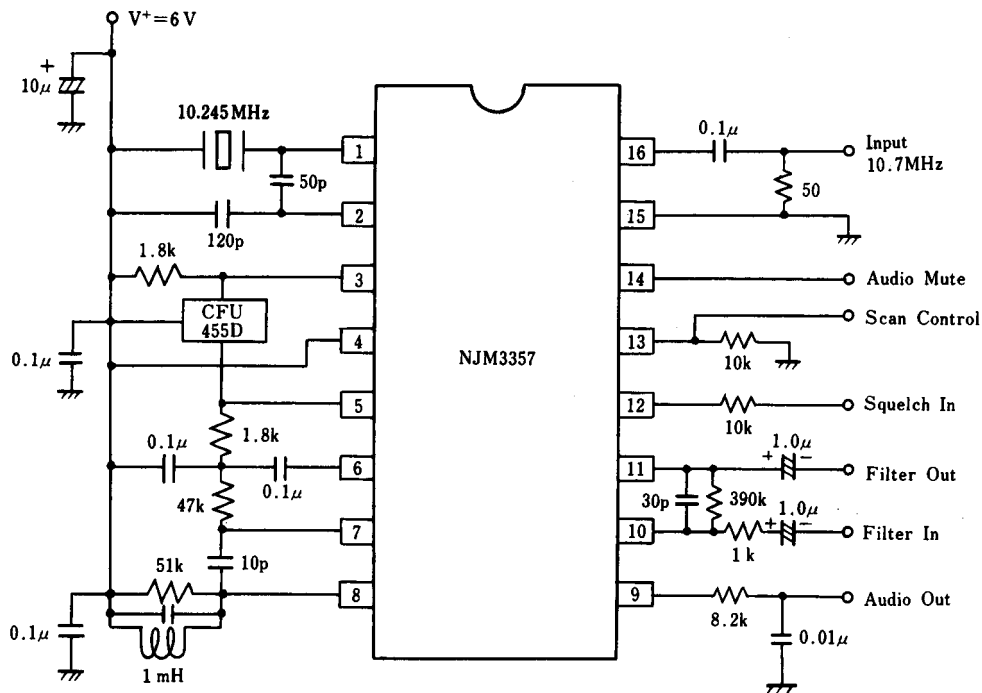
$V^+=6V$
+
$10\mu$
10.245MHz
50p
120p
1.8k
CFU
455D
$0.1\mu$
1.8k
$0.1\mu$
$0.1\mu$
47k
10p
51k
$0.1\mu$
1 mH
1
2
3
4
5
6
7
8
NJM3357
16
15
14
13
12
11
10
9
$0.1\mu$
Input
10.7MHz
50
Audio Mute
Scan Control
10k
10k
Squelch In
$1.0\mu$
+ −
Filter Out
30p
390k
$1.0\mu$
+ −
1 k
Filter In
8.2k
Audio Out
$0.01\mu$